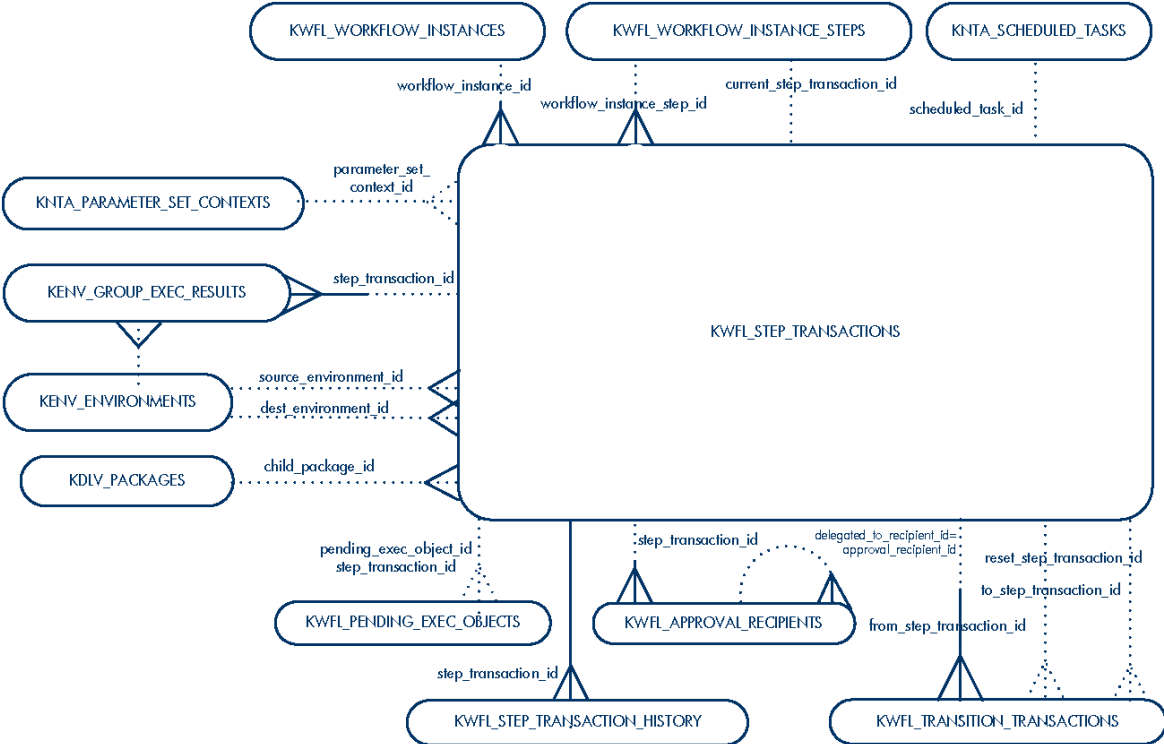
KWFL_WORKFLOW_INSTANCES

KWFL_WORKFLOW_INSTANCE_STEPS

KNTA_SCHEDULED_TASKS

workflow_instance_id

workflow_instance_step_id

current_step_transaction_id

scheduled_task_id

parameter_set_context_id

KNTA_PARAMETER_SET_CONTEXTS

KENV_GROUP_EXEC_RESULTS

step_transaction_id

KWFL_STEP_TRANSACTIONS

KENV_ENVIRONMENTS

source_environment_id

dest_environment_id

KDLV_PACKAGES

child_package_id

pending_exec_object_id
step_transaction_id

step_transaction_id

delegated_to_recipient_id=
approval_recipient_id

reset_step_transaction_id

to_step_transaction_id

from_step_transaction_id

KWFL_PENDING_EXEC_OBJECTS

KWFL_APPROVAL_RECIPIENTS

step_transaction_id

KWFL_STEP_TRANSACTION_HISTORY

KWFL_TRANSITION_TRANSACTIONS